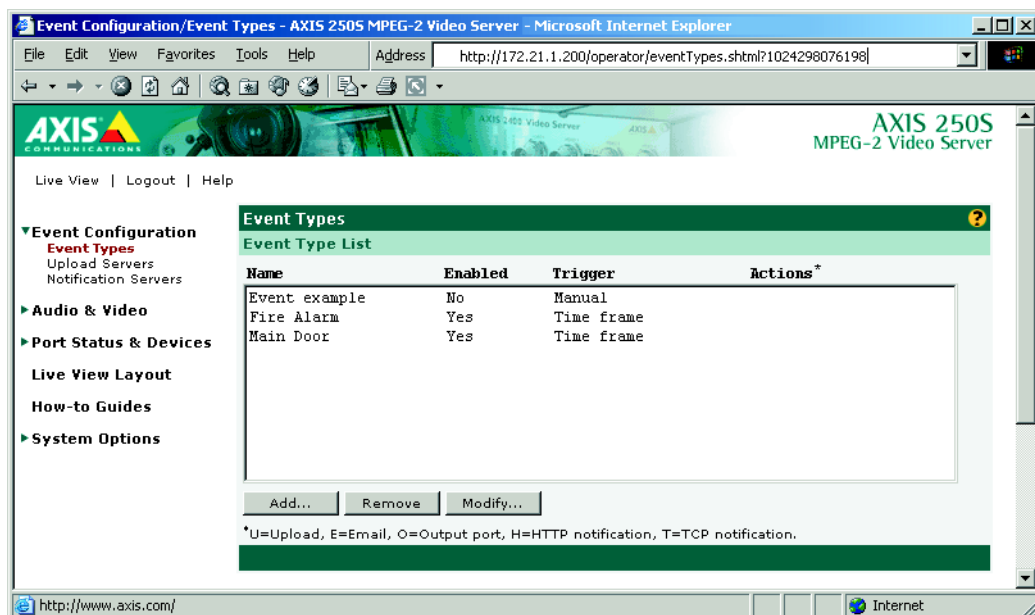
Event Configuration/Event Types - AXIS 250S MPEG-2 Video Server - Microsoft Internet Explorer

File Edit View Favorites Tools Help Address http://172.21.1.200/operator/eventTypes.shtml?1024298076198

AXIS COMMUNICATIONS

AXIS 2400 Video Server

AXIS 250S
MPEG-2 Video Server

Live View | Logout | Help

▼Event Configuration
Event Types
Upload Servers
Notification Servers

▶Audio & Video

▶Port Status & Devices

Live View Layout

How-to Guides

▶System Options

Event Types

Event Type List

| Name | Enabled | Trigger | Actions* |
|---|---|---|---|
| Event example | No | Manual | |
| Fire Alarm | Yes | Time frame | |
| Main Door | Yes | Time frame | |

Add... Remove Modify...

*U=Upload, E=Email, O=Output port, H=HTTP notification, T=TCP notification.

http://www.axis.com/

Internet